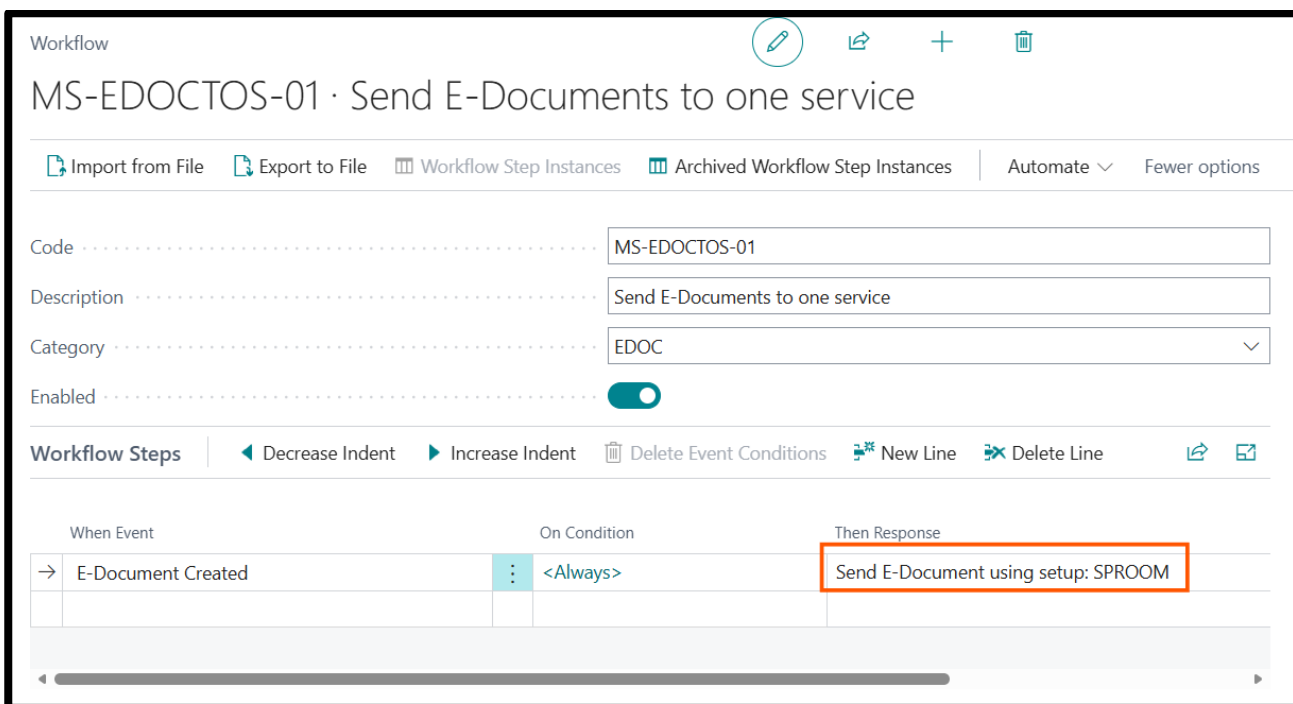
Workflow

MS-EDOCTOS-01 · Send E-Documents to one service

Import from File Export to File Workflow Step Instances Archived Workflow Step Instances Automate Fewer options

Code MS-EDOCTOS-01

Description Send E-Documents to one service

Category EDOC

Enabled

Workflow Steps Decrease Indent Increase Indent Delete Event Conditions New Line Delete Line

| When Event | On Condition | Then Response |
|---|---|---|
| E-Document Created | <Always> | Send E-Document using setup: SPROOM |
| | | |